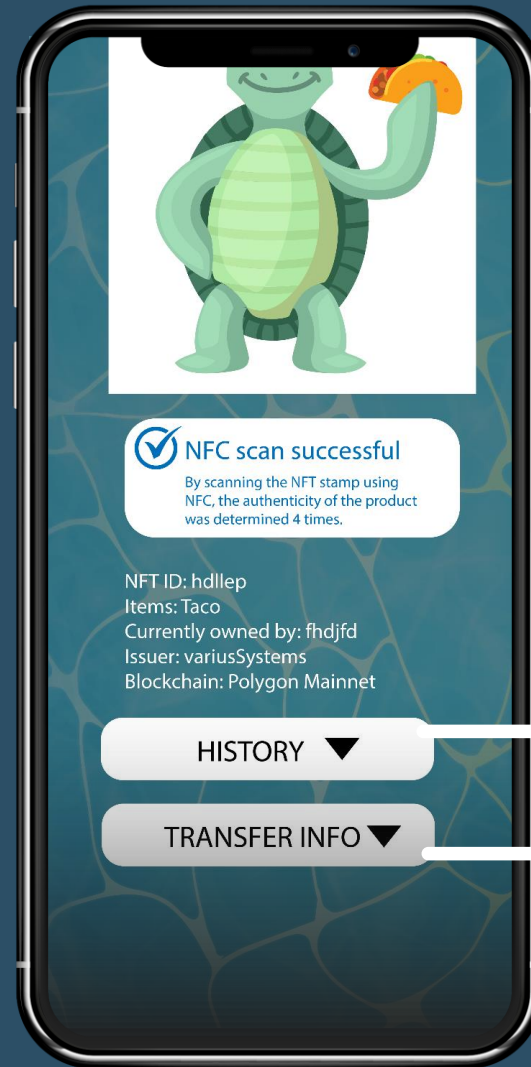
NFC scan successful
By scanning the NFT stamp using NFC, the authenticity of the product was determined 4 times.

NFT ID: hdllep
Items: Taco
Currently owned by: fhdjfd
Issuer: variusSystems
Blockchain: Polygon Mainnet

HISTORY

TRANSFER INFO